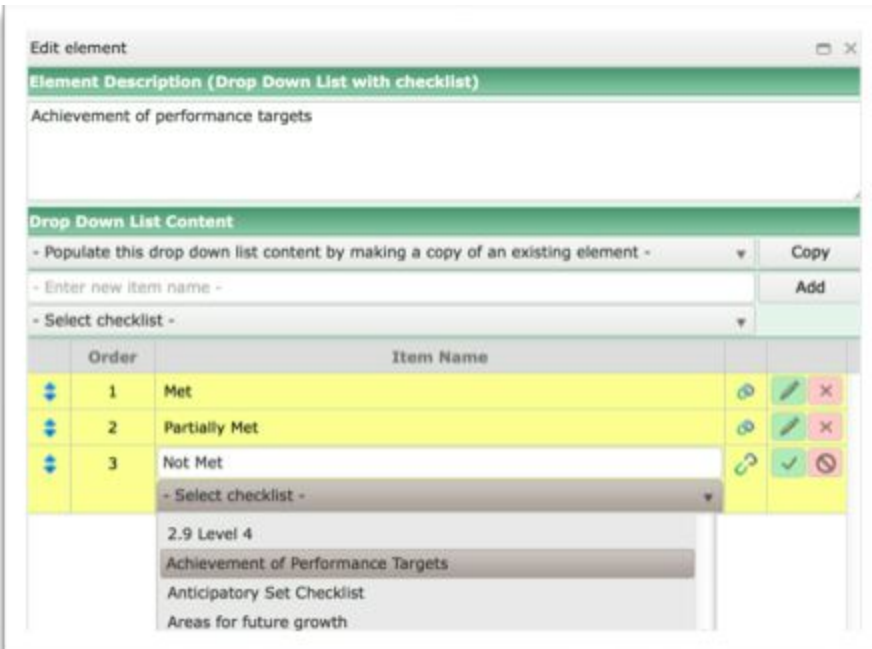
Edit element

Element Description (Drop Down List with checklist)

Achievement of performance targets

Drop Down List Content

- Populate this drop down list content by making a copy of an existing element -

Copy

- Enter new item name -

Add

- Select checklist -

| | Order | Item Name |
|---|---|---|
| | 1 | Met |
| | 2 | Partially Met |
| | 3 | Not Met |

- Select checklist -

2.9 Level 4

Achievement of Performance Targets

Anticipatory Set Checklist

Areas for future growth